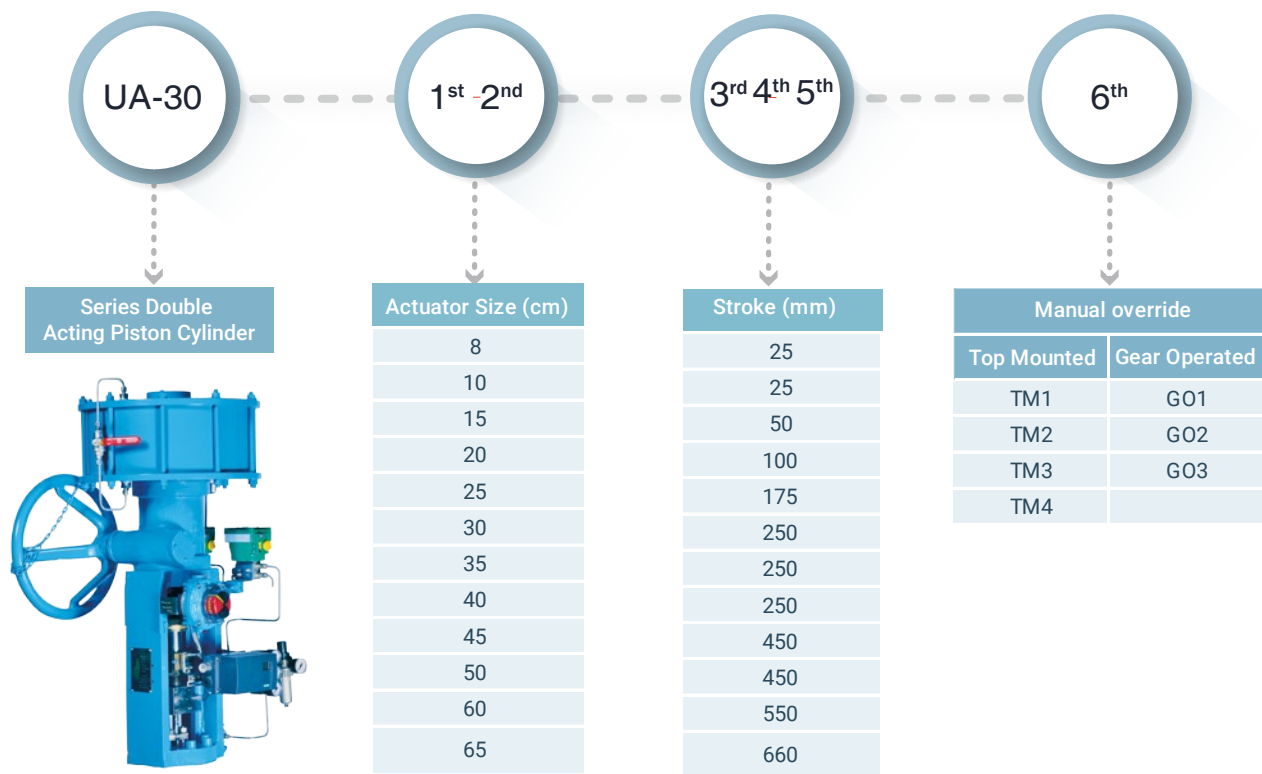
UA-30

$1^{st}$ $2^{nd}$

$3^{rd}$ $4^{th}$ $5^{th}$

$6^{th}$

Series Double Acting Piston Cylinder

| Actuator Size (cm) |
|---|
| 8 |
| 10 |
| 15 |
| 20 |
| 25 |
| 30 |
| 35 |
| 40 |
| 45 |
| 50 |
| 60 |
| 65 |

| Stroke (mm) |
|---|
| 25 |
| 25 |
| 50 |
| 100 |
| 175 |
| 250 |
| 250 |
| 250 |
| 450 |
| 450 |
| 550 |
| 660 |

| Manual override | |
|---|---|
| Top Mounted | Gear Operated |
| TM1 | GO1 |
| TM2 | GO2 |
| TM3 | GO3 |
| TM4 | |